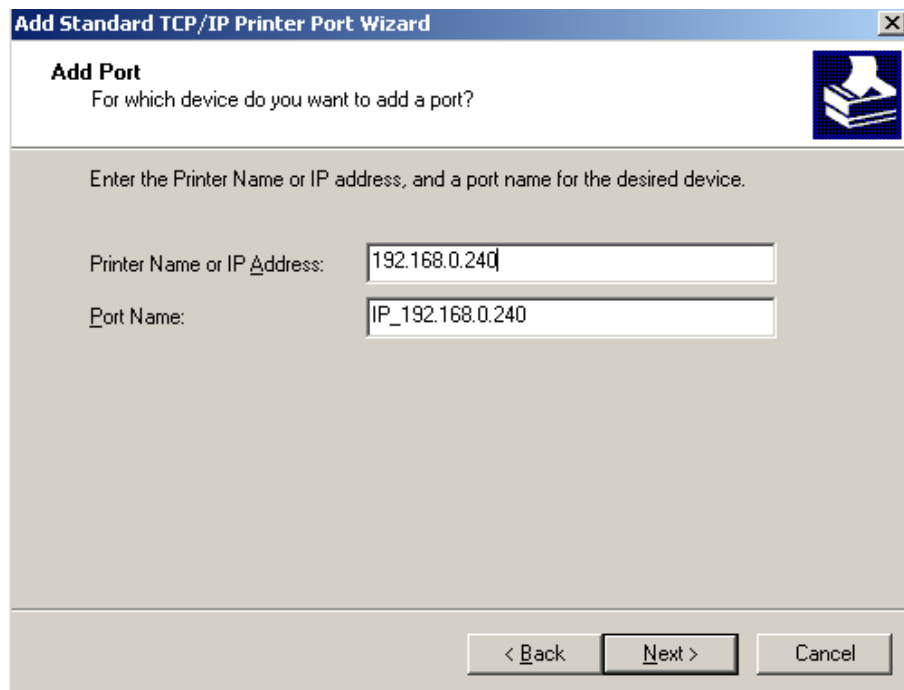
Add Standard TCP/IP Printer Port Wizard

Add Port
For which device do you want to add a port?

Enter the Printer Name or IP address, and a port name for the desired device.

Printer Name or IP Address: 192.168.0.240

Port Name: IP_192.168.0.240

< Back | Next > | Cancel